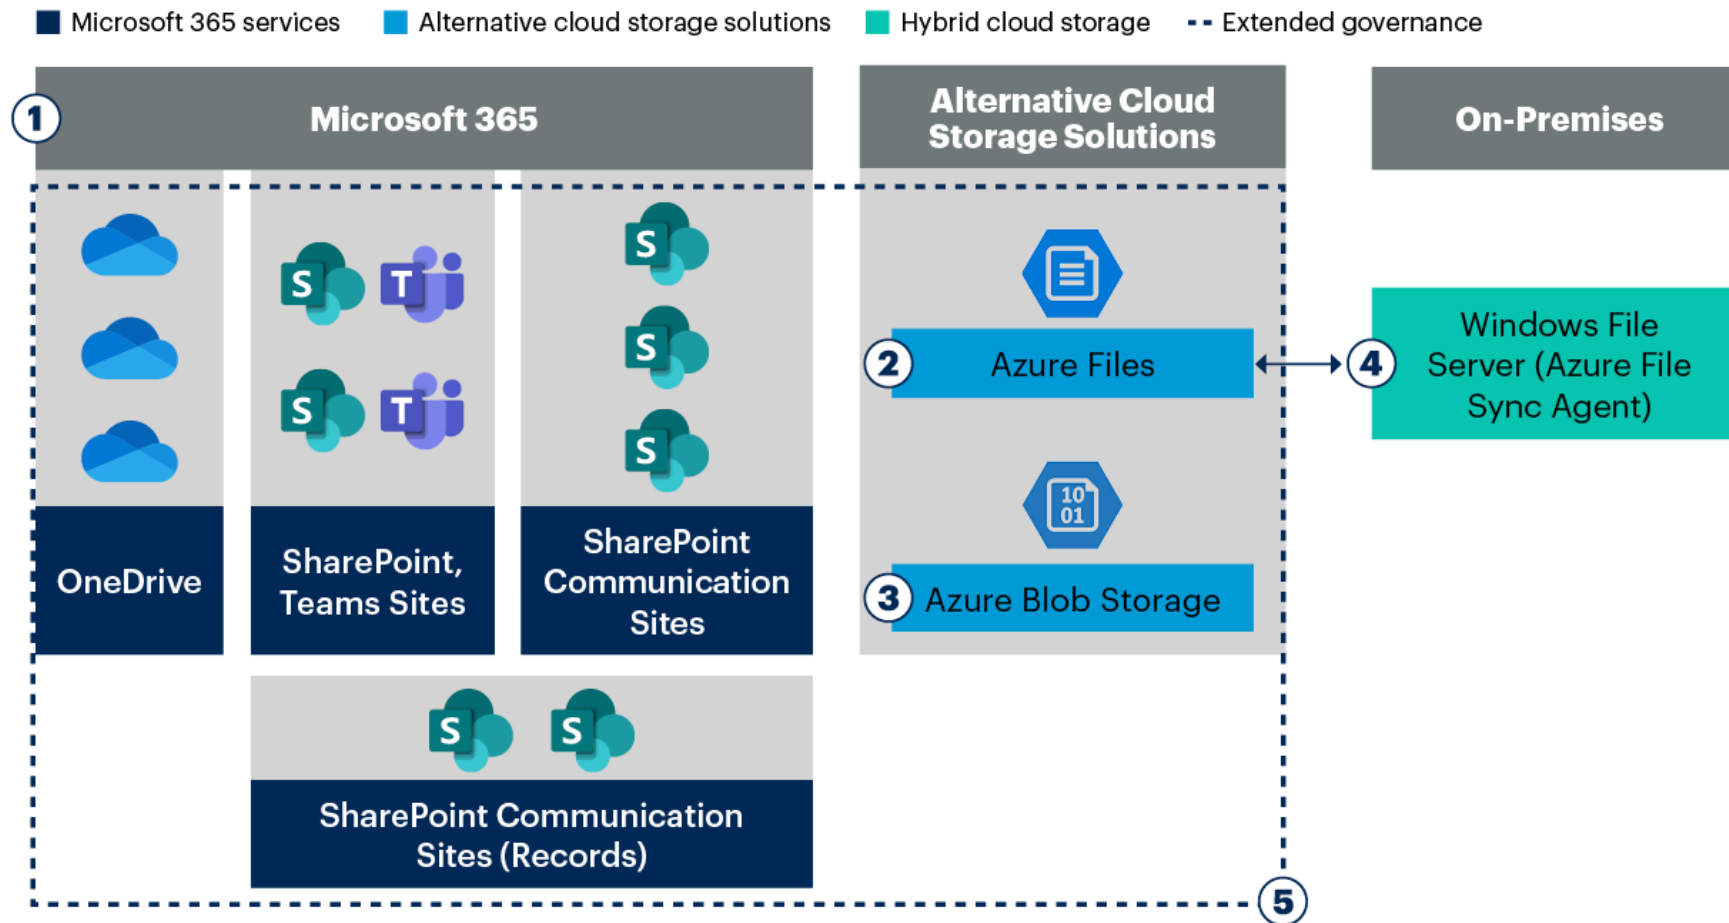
Microsoft 365 services  Alternative cloud storage solutions  Hybrid cloud storage  Extended governance

1 Microsoft 365

Alternative Cloud Storage Solutions

On-Premises

S T S T

S S S

OneDrive

SharePoint, Teams Sites

SharePoint Communication Sites

2 Azure Files

4 Windows File Server (Azure File Sync Agent)

10 01

3 Azure Blob Storage

S S

SharePoint Communication Sites (Records)

5